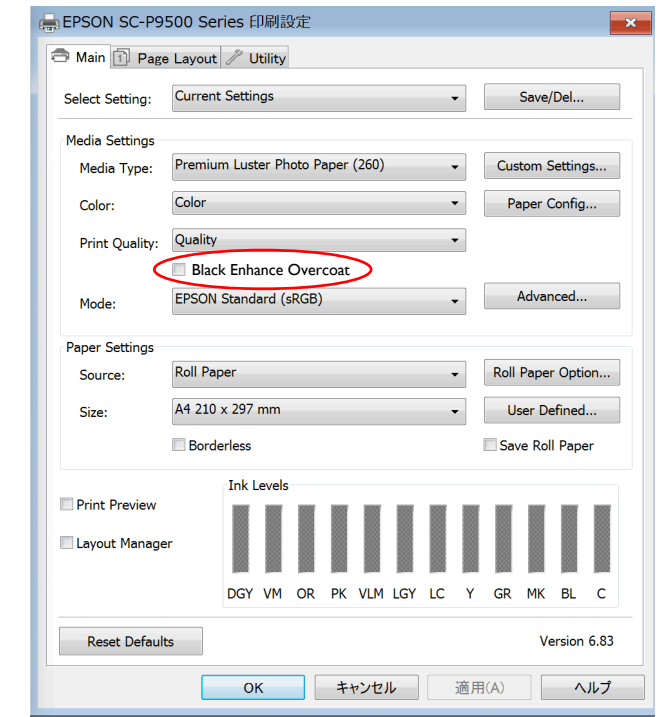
EPSON SC-P9500 Series 印刷設定

Main
Page Layout
Utility

Select Setting: Current Settings
Save/Del...

Media Settings
Media Type: Premium Luster Photo Paper (260)
Custom Settings...
Color: Color
Paper Config...
Print Quality: Quality
Black Enhance Overcoat
Mode: EPSON Standard (sRGB)
Advanced...

Paper Settings
Source: Roll Paper
Roll Paper Option...
Size: A4 210 x 297 mm
User Defined...
Borderless
Save Roll Paper

Print Preview
Layout Manager

Ink Levels
DGY VM OR PK VLM LGY LC Y GR MK BL C

Reset Defaults
Version 6.83

OK
キャンセル
適用(A)
ヘルプ